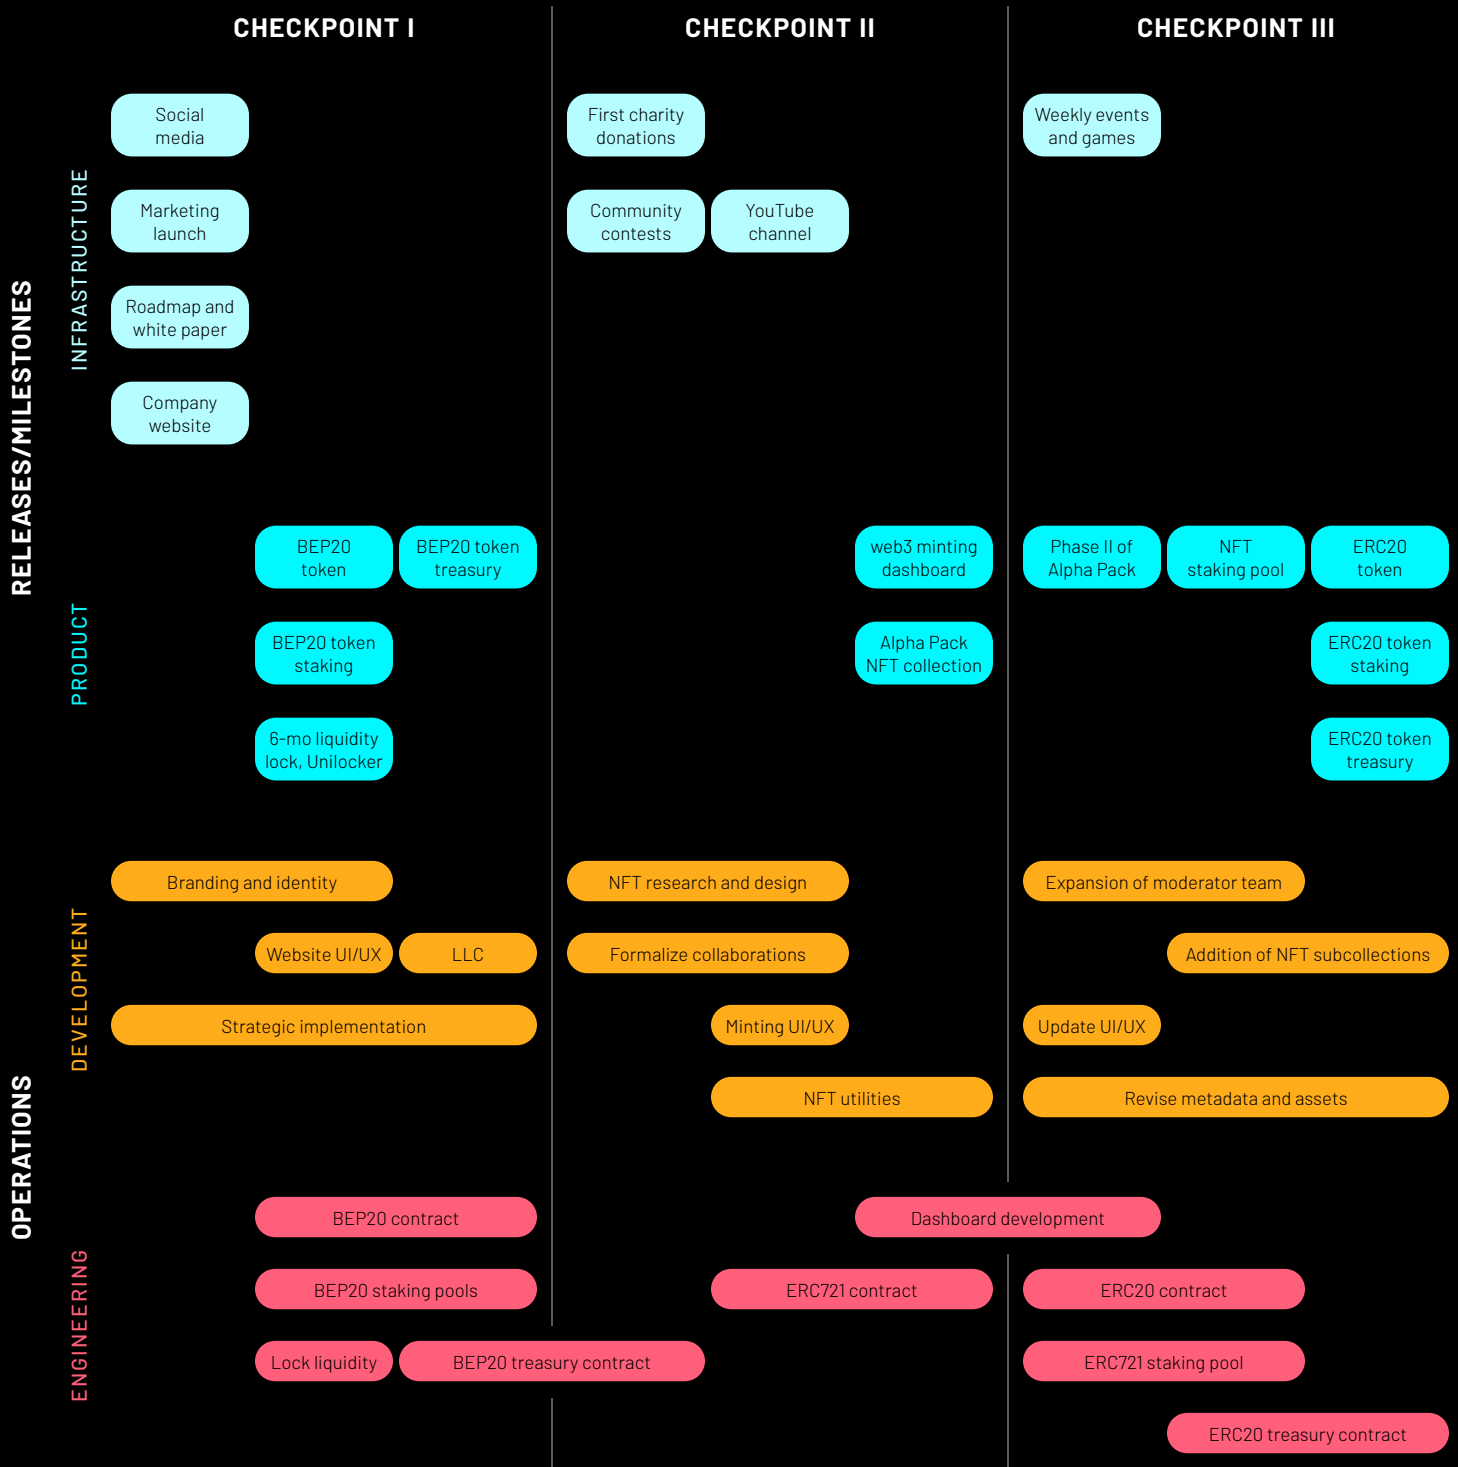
CHECKPOINT I

CHECKPOINT II

CHECKPOINT III

RELEASES/MILESTONES

INFRASTRUCTURE

Social media

Marketing launch

Roadmap and white paper

Company website

First charity donations

Community contests

YouTube channel

Weekly events and games

PRODUCT

BEP20 token

BEP20 token treasury

BEP20 token staking

6-mo liquidity lock, Unilocker

web3 minting dashboard

Alpha Pack NFT collection

Phase II of Alpha Pack

NFT staking pool

ERC20 token

ERC20 token staking

ERC20 token treasury

OPERATIONS

DEVELOPMENT

Branding and identity

Website UI/UX

LLC

Strategic implementation

NFT research and design

Formalize collaborations

Minting UI/UX

NFT utilities

Expansion of moderator team

Addition of NFT subcollections

Update UI/UX

Revise metadata and assets

ENGINEERING

BEP20 contract

BEP20 staking pools

Lock liquidity

BEP20 treasury contract

Dashboard development

ERC721 contract

ERC20 contract

ERC721 staking pool

ERC20 treasury contract